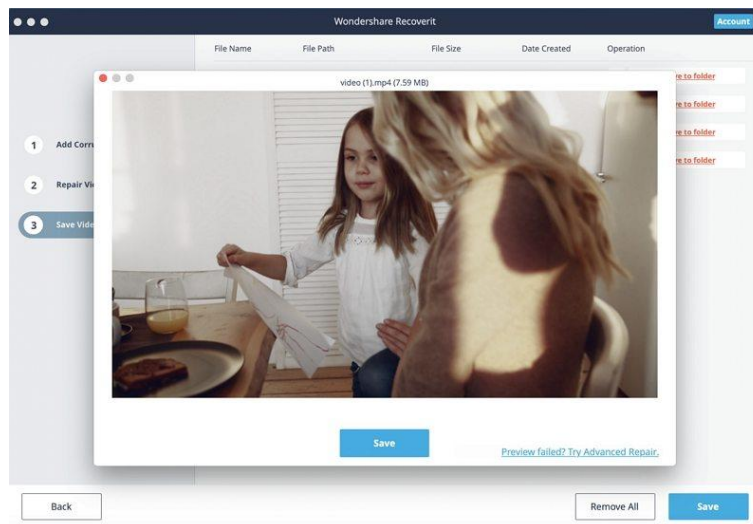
Wondershare Recoverit

Account

File Name File Path File Size Date Created Operation

video (1).mp4 (7.59 MB)

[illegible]e to folder
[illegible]e to folder
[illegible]e to folder
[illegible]e to folder

1 Add Corr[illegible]

2 Repair Vi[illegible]

3 Save Vide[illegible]

Save

Preview failed? Try Advanced Repair.

Back

Remove All

Save